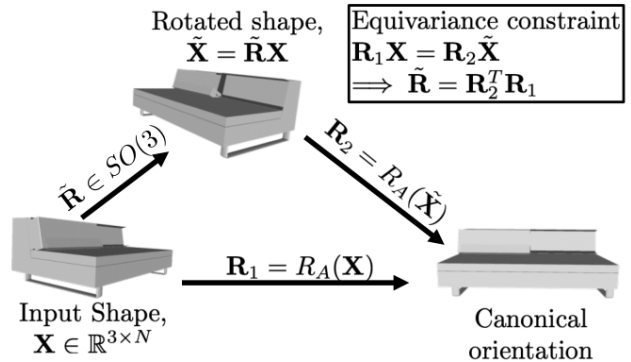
Rotated shape,
$\tilde{\mathbf{X}} = \tilde{\mathbf{R}}\mathbf{X}$

Equivariance constraint
$\mathbf{R}_1\mathbf{X} = \mathbf{R}_2\tilde{\mathbf{X}}$
$\implies \tilde{\mathbf{R}} = \mathbf{R}_2^T\mathbf{R}_1$

$\tilde{\mathbf{R}} \in SO(3)$

$\mathbf{R}_2 = R_A(\tilde{\mathbf{X}})$

$\mathbf{R}_1 = R_A(\mathbf{X})$

Input Shape,
$\mathbf{X} \in \mathbb{R}^{3\times N}$

Canonical
orientation